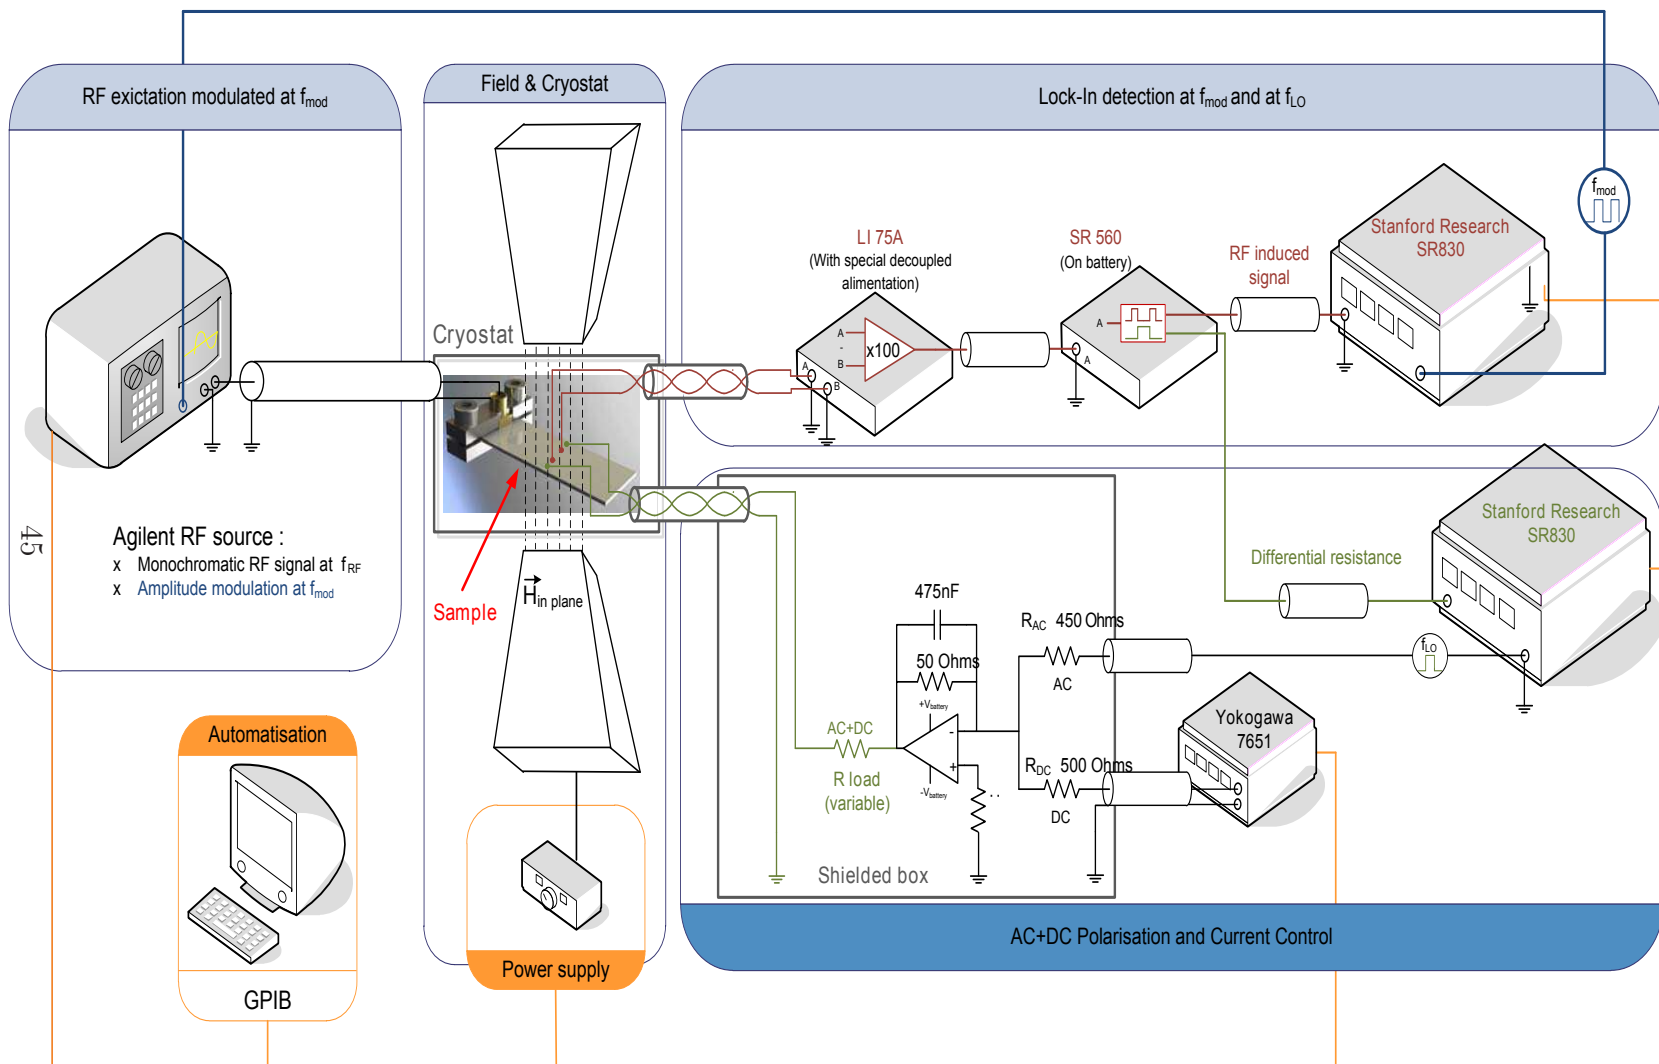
RF exictation modulated at $f_{mod}$

Field & Cryostat

Lock-In detection at $f_{mod}$ and at $f_{LO}$

$f_{mod}$

Stanford Research SR830

LI 75A
(With special decoupled alimentation)

SR 560
(On battery)

RF induced signal

A
-
B
x100

A
B

A

A

Cryostat

Agilent RF source :
x Monochromatic RF signal at $f_{RF}$
x Amplitude modulation at $f_{mod}$

45

Sample

$\vec{H}_{in\ plane}$

Stanford Research SR830

Differential resistance

475nF

50 Ohms

$R_{AC}$ 450 Ohms

AC

$f_{LO}$

+$V_{battery}$

AC+DC

R load (variable)

-$V_{battery}$

$R_{DC}$ 500 Ohms

DC

Yokogawa 7651

Shielded box

Automatisation

GPIB

Power supply

AC+DC Polarisation and Current Control